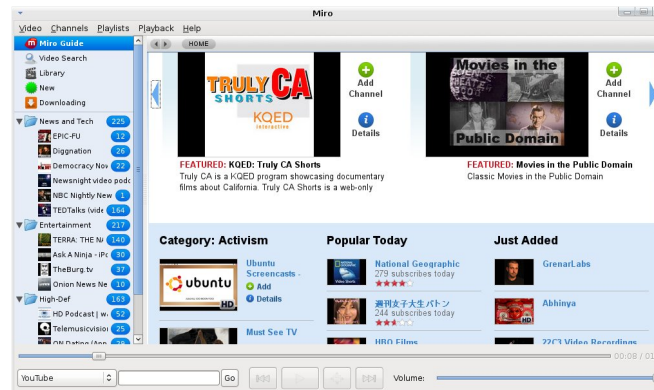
Miro

Video Channels Playlists Playback Help

Miro Guide
Video Search
Library
New
Downloading
News and Tech 225
EPIC-FU 12
Diggnation 26
Democracy Nov 22
Newsnight video podc
NBC Nightly New 1
TEDTalks (vide 164
Entertainment 217
TERRA: THE N 140
Ask A Ninja - iPc 30
TheBurg.tv 37
Onion News Ne 10
High-Def 163
HD Podcast | w 52
Telemusicvision 25
ON Dating (App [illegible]

HOME

TRULY CA SHORTS
KQED interactive

Add Channel

Details

FEATURED: KQED: Truly CA Shorts
Truly CA is a KQED program showcasing documentary films about California. Truly CA Shorts is a web-only

Movies in the Public Domain

Add Channel

Details

FEATURED: Movies in the Public Domain
Classic Movies in the Public Domain

Category: Activism

ubuntu
HD

Ubuntu Screencasts
Add
Details

Must See TV

Popular Today

National Geographic
279 subscribes today

週刊女子大生バトン
244 subscribes today

HBO Films

Just Added

GrenarLabs

Abhinya

22C3 Video Recordings

00:08 / 0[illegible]

YouTube

Go

Volume: